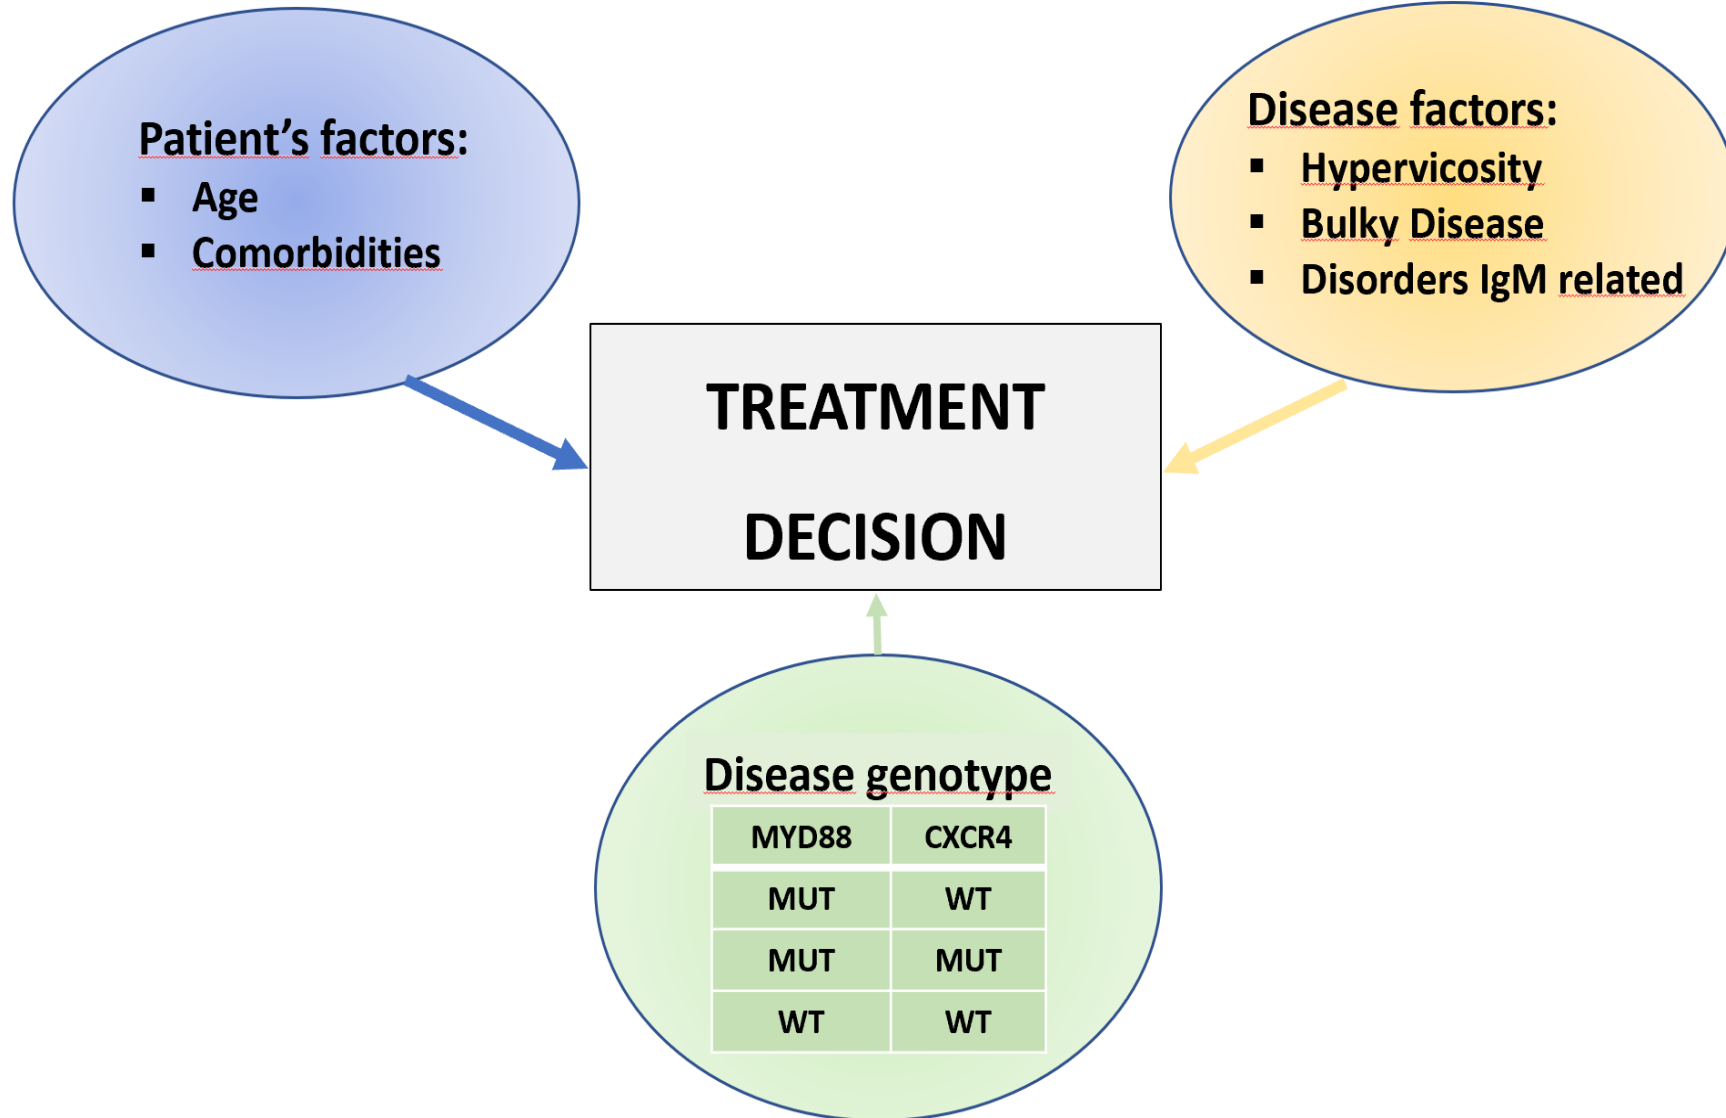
Patient’s factors:
- Age
- Comorbidities

Disease factors:
- Hypervicosity
- Bulky Disease
- Disorders IgM related

TREATMENT

DECISION

Disease genotype

| MYD88 | CXCR4 |
|---|---|
| MUT | WT |
| MUT | MUT |
| WT | WT |